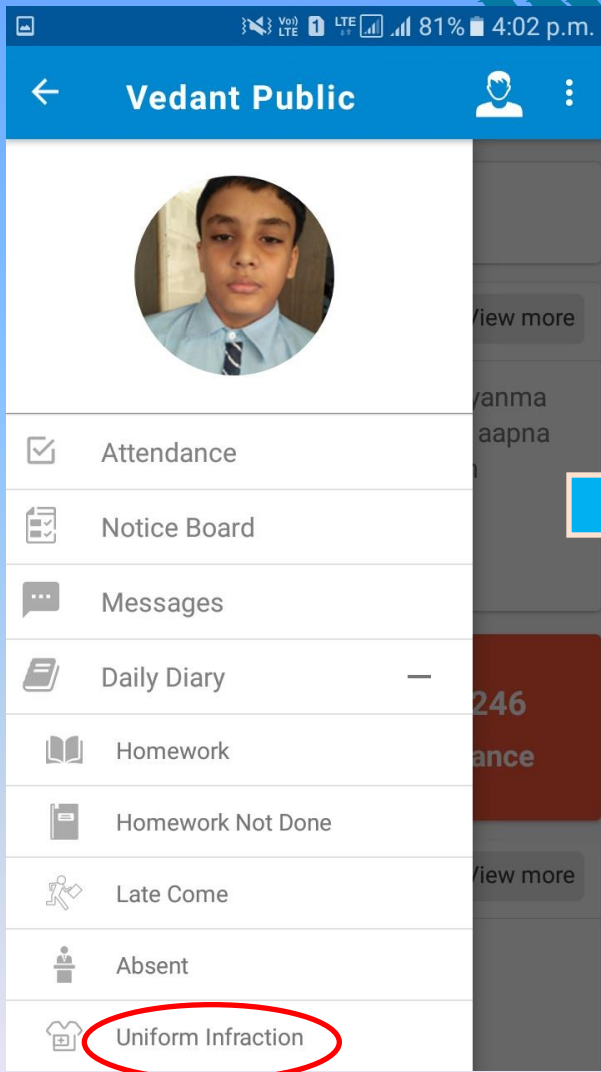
Vo) LTE 1 LTE 81% 4:02 p.m.

Vedant Public

View more

yanma
aapna
n

246
ance

View more

Attendance

Notice Board

Messages

Daily Diary

Homework

Homework Not Done

Late Come

Absent

Uniform Infraction